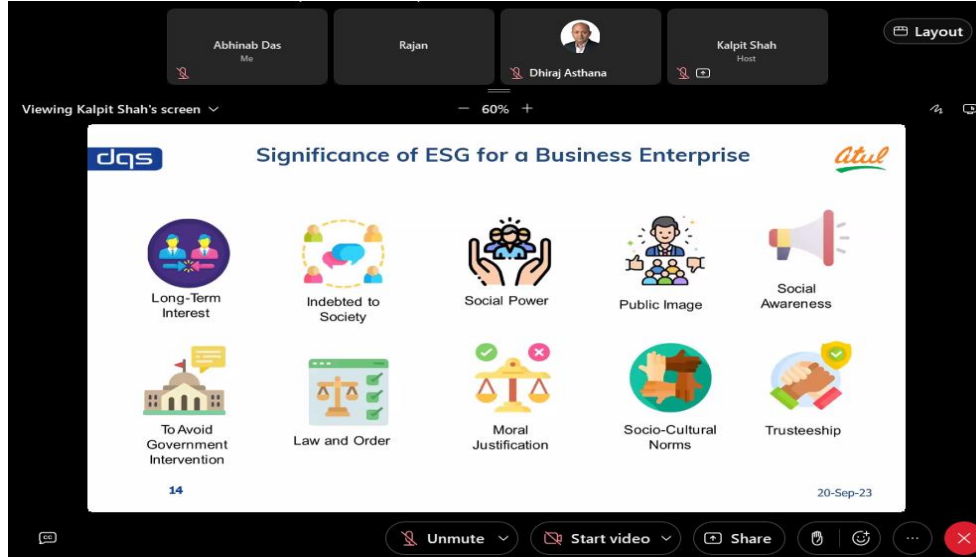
Abhinab Das
Me

Rajan

Dhiraj Asthana

Kalpit Shah
Host

Layout

Viewing Kalpit Shah's screen

60%

dqs

Significance of ESG for a Business Enterprise

atul

Long-Term Interest

Indebted to Society

Social Power

Public Image

Social Awareness

To Avoid Government Intervention

Law and Order

Moral Justification

Socio-Cultural Norms

Trusteeship

14

20-Sep-23

Unmute

Start video

Share